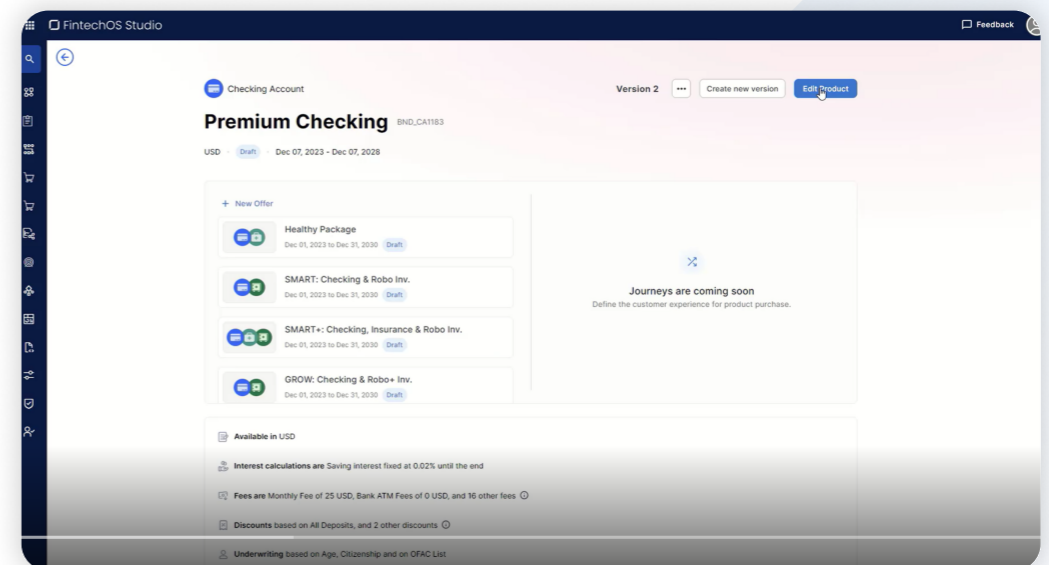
FintechOS Studio

Feedback

Checking Account

Version 2

Create new version

Edit Product

Premium Checking BND_CA1183

USD · Draft · Dec 07, 2023 - Dec 07, 2028

+ New Offer

Healthy Package
Dec 01, 2023 to Dec 31, 2030 Draft

SMART: Checking & Robo Inv.
Dec 01, 2023 to Dec 31, 2030 Draft

SMART+: Checking, Insurance & Robo Inv.
Dec 01, 2023 to Dec 31, 2030 Draft

GROW: Checking & Robo+ Inv.
Dec 01, 2023 to Dec 31, 2030 Draft

Journeys are coming soon
Define the customer experience for product purchase.

Available in USD

Interest calculations are Saving interest fixed at 0.02% until the end

Fees are Monthly Fee of 25 USD, Bank ATM Fees of 0 USD, and 16 other fees

Discounts based on All Deposits, and 2 other discounts

Underwriting based on Age, Citizenship and on OFAC List